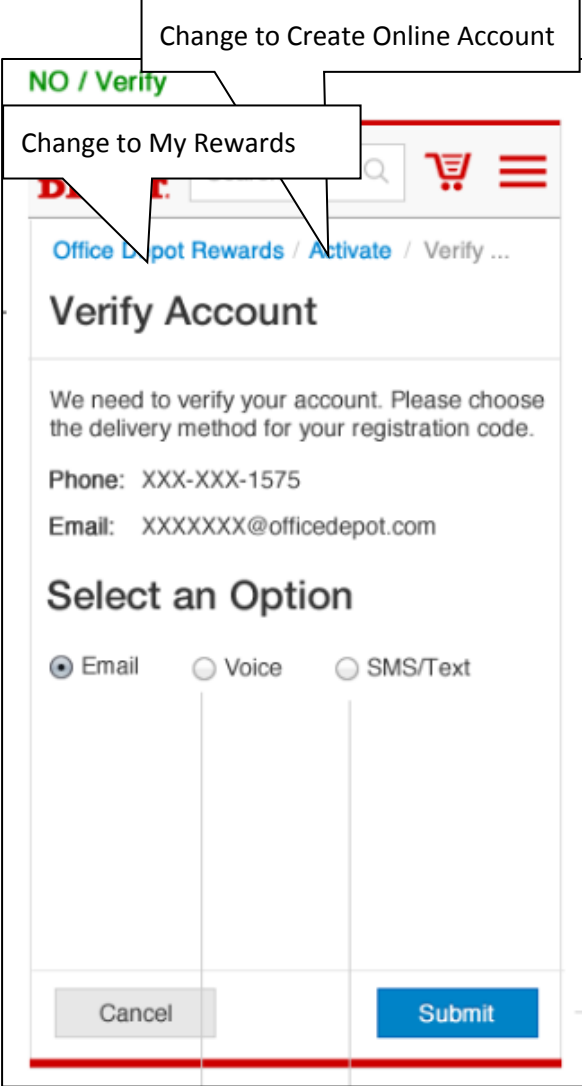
Change to Create Online Account

NO / Verify

Change to My Rewards

Office D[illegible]pot Rewards / Activate / Verify ...

Verify Account

We need to verify your account. Please choose the delivery method for your registration code.

Phone: XXX-XXX-1575

Email: XXXXXXX@officedepot.com

Select an Option

Email Voice SMS/Text

Cancel

Submit